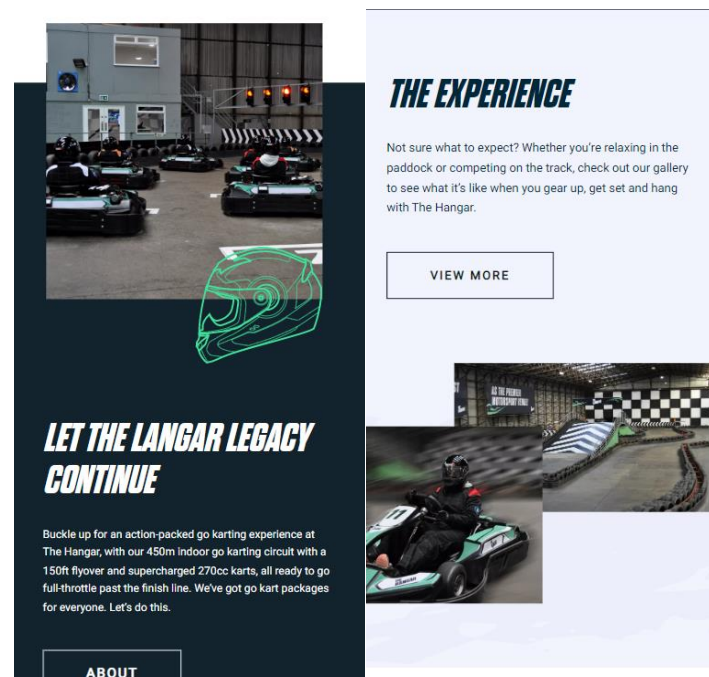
LET THE LANGAR LEGACY CONTINUE

Buckle up for an action-packed go karting experience at The Hangar, with our 450m indoor go karting circuit with a 150ft flyover and supercharged 270cc karts, all ready to go full-throttle past the finish line. We've got go kart packages for everyone. Let's do this.

ABOUT

THE EXPERIENCE

Not sure what to expect? Whether you're relaxing in the paddock or competing on the track, check out our gallery to see what it's like when you gear up, get set and hang with The Hangar.

VIEW MORE

AS THE PREMIER MOTORSPORT VENUE